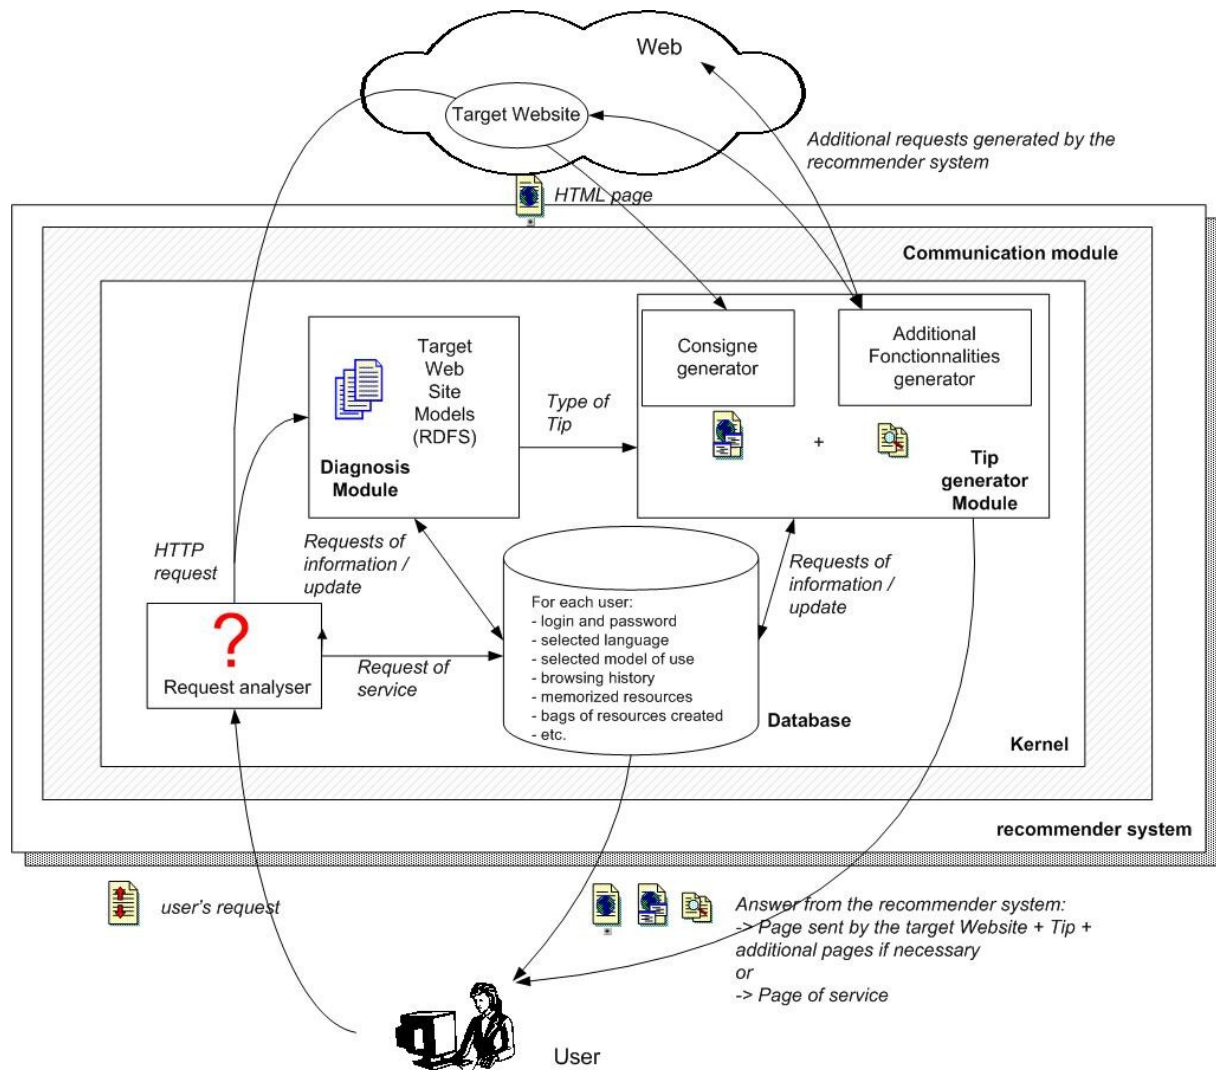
Web

Target Website

Additional requests generated by the recommender system

HTML page

Communication module

Target Web Site Models (RDFS)

Diagnosis Module

Type of Tip

Consigne generator

Additional Fonctionnalities generator

+

Tip generator Module

HTTP request

Requests of information / update

Requests of information / update

?

Request analyser

Request of service

For each user:
- login and password
- selected language
- selected model of use
- browsing history
- memorized resources
- bags of resources created
- etc.

Database

Kernel

recommender system

user's request

Answer from the recommender system:
-> Page sent by the target Website + Tip + additional pages if necessary
or
-> Page of service

User